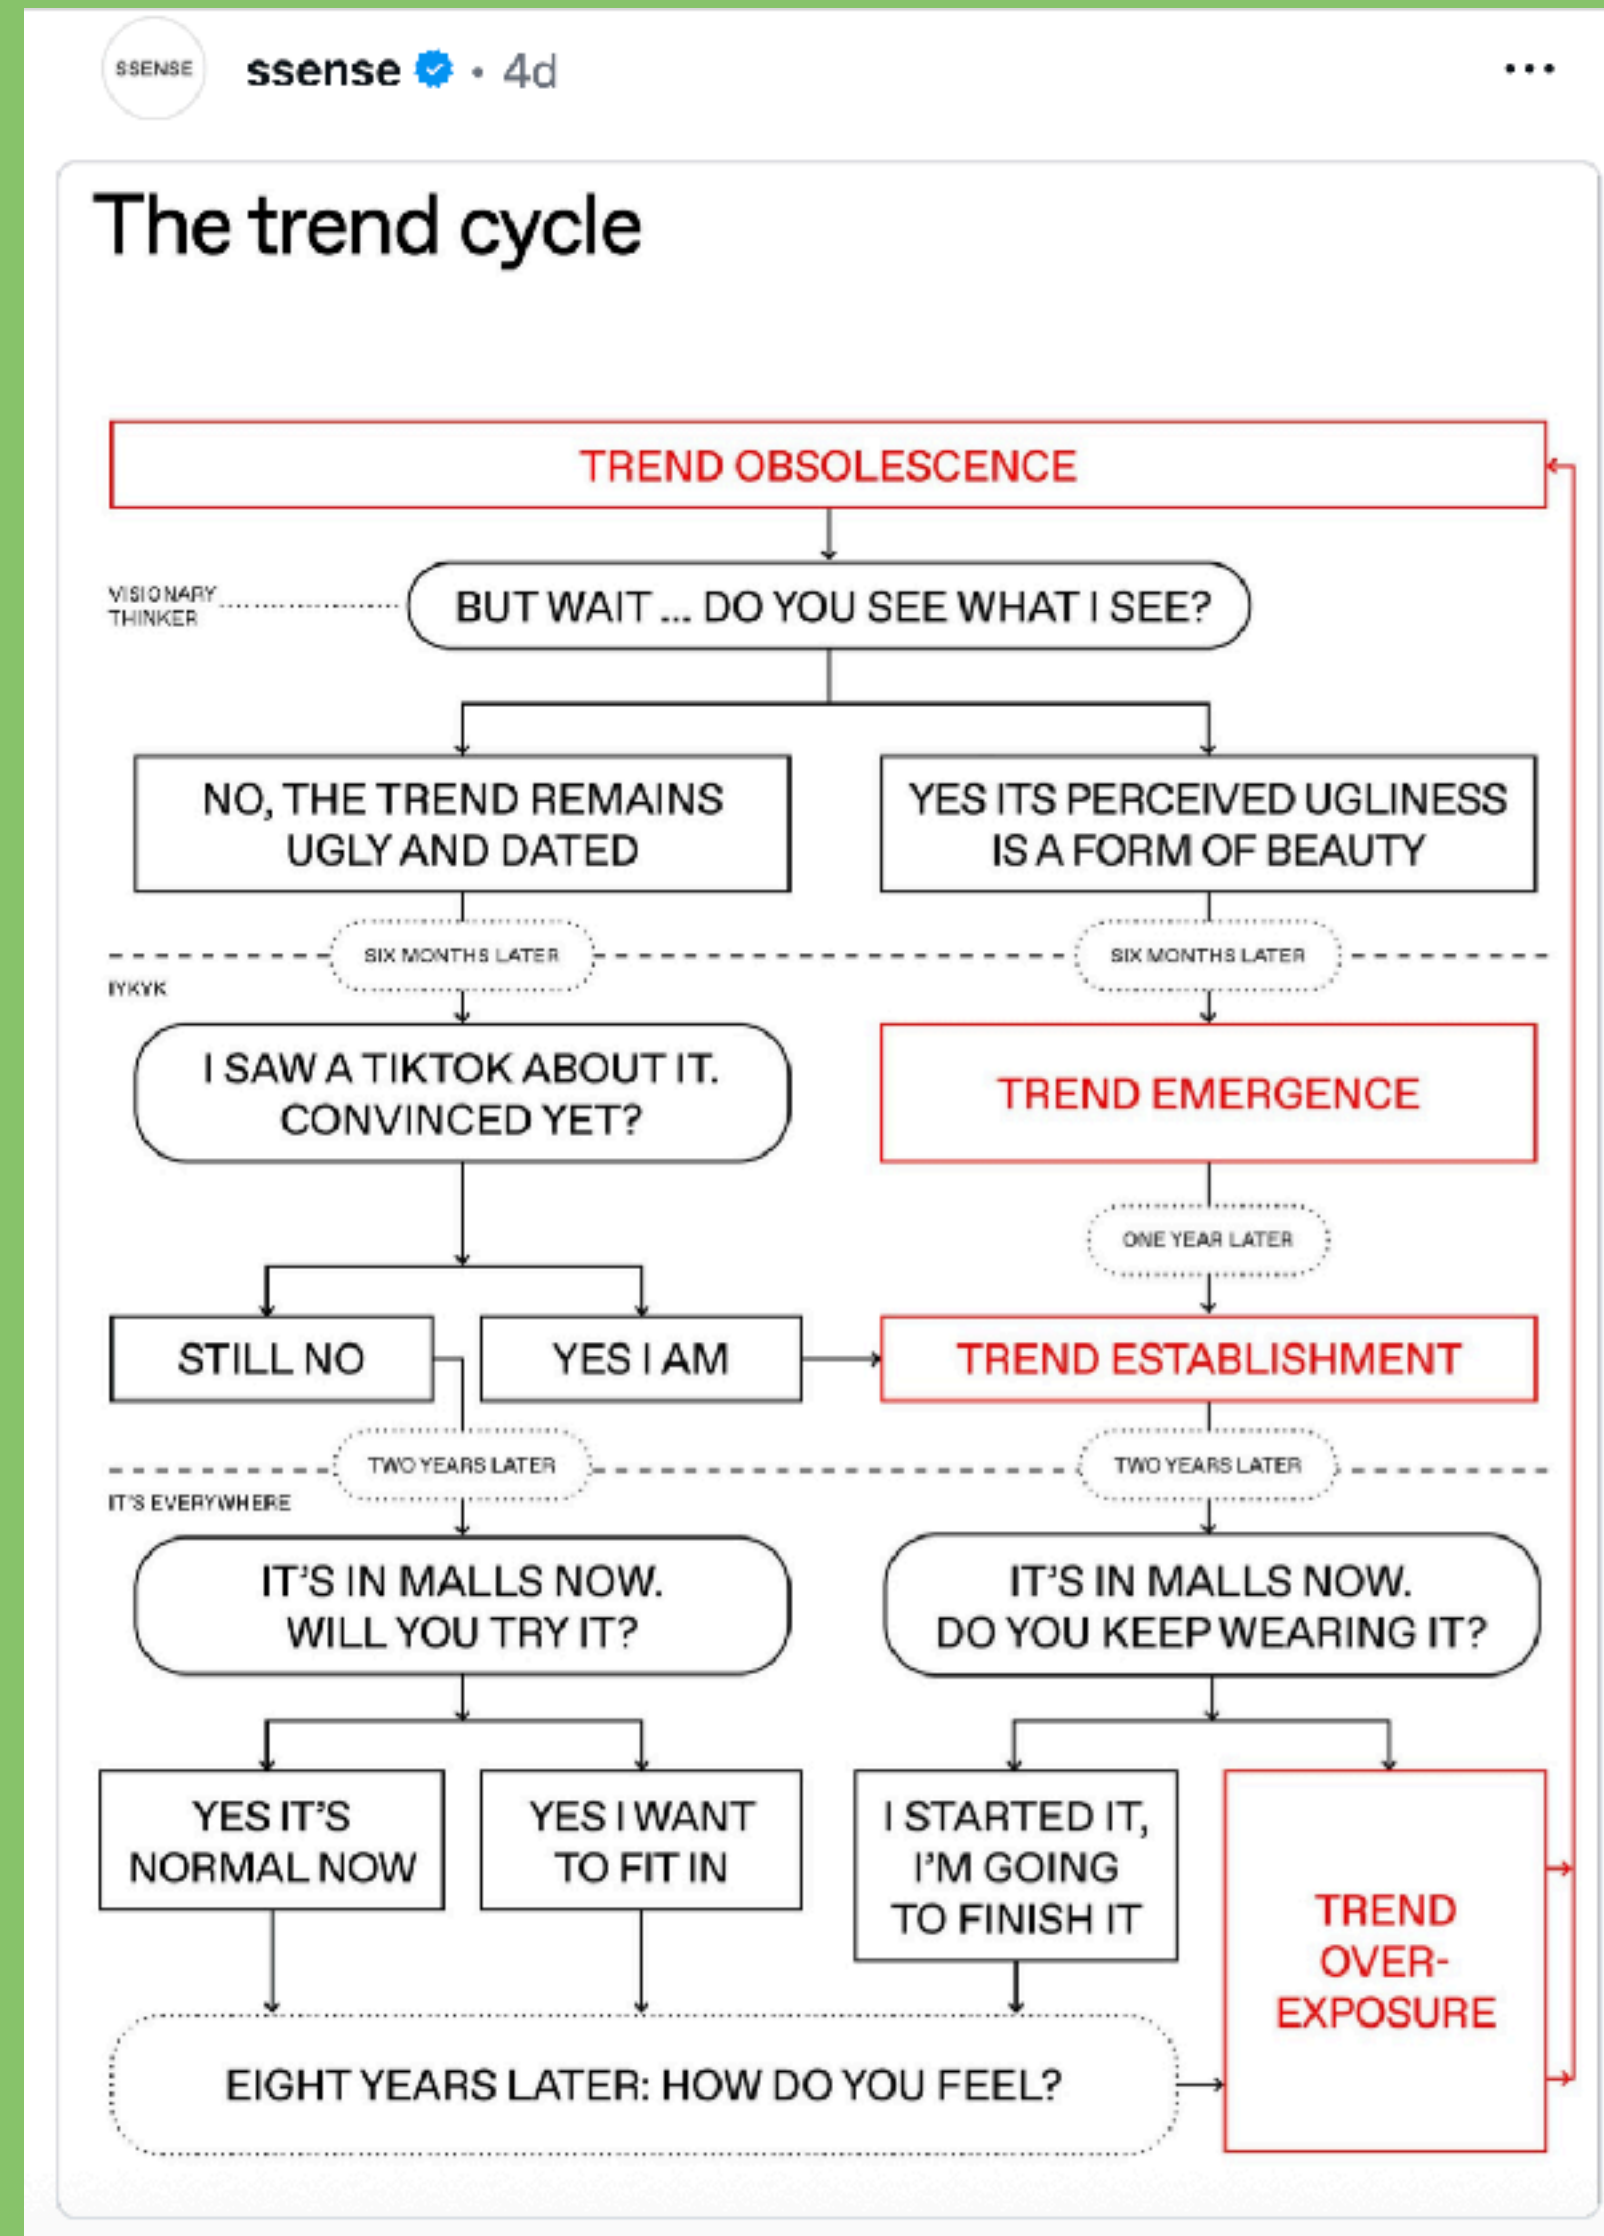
SSENSE

ssense • 4d

...

The trend cycle

TREND OBSOLESCENCE

VISIONARY THINKER

BUT WAIT ... DO YOU SEE WHAT I SEE?

NO, THE TREND REMAINS UGLY AND DATED

YES ITS PERCEIVED UGLINESS IS A FORM OF BEAUTY

SIX MONTHS LATER

SIX MONTHS LATER

IYKYK

I SAW A TIKTOK ABOUT IT. CONVINCED YET?

TREND EMERGENCE

ONE YEAR LATER

STILL NO

YES I AM

TREND ESTABLISHMENT

TWO YEARS LATER

TWO YEARS LATER

IT'S EVERYWHERE

IT'S IN MALLS NOW. WILL YOU TRY IT?

IT'S IN MALLS NOW. DO YOU KEEP WEARING IT?

YES IT'S NORMAL NOW

YES I WANT TO FIT IN

I STARTED IT, I'M GOING TO FINISH IT

TREND OVER-EXPOSURE

EIGHT YEARS LATER: HOW DO YOU FEEL?